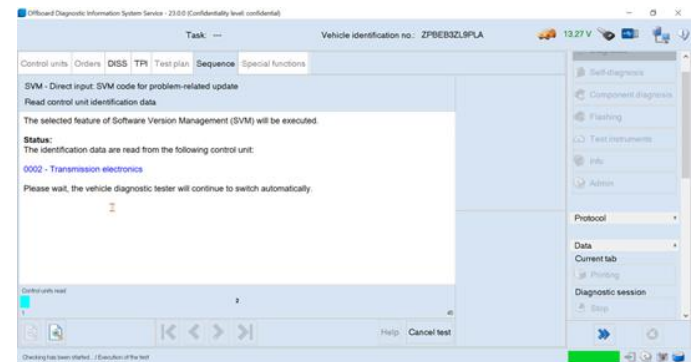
Offboard Diagnostic Information System Service - 23.0.0 (Confidentiality level: confidential)

Task: ---

Vehicle identification no.: ZPBEB3ZL9PLA

13.27 V

Control units | Orders | DISS | TPI | Test plan | Sequence | Special functions

SVM - Direct input: SVM code for problem-related update

Read control unit identification data

The selected feature of Software Version Management (SVM) will be executed.

Status:
The identification data are read from the following control unit:

0002 - Transmission electronics

Please wait, the vehicle diagnostic tester will continue to switch automatically.

Control units read

2

1

Help | Cancel test

Checking has been started... / Execution of the test

Self-diagnosis

Component diagnosis

Flashing

Test instruments

Info

Admin

Protocol

Data

Current tab

Printing

Diagnostic session

Stop